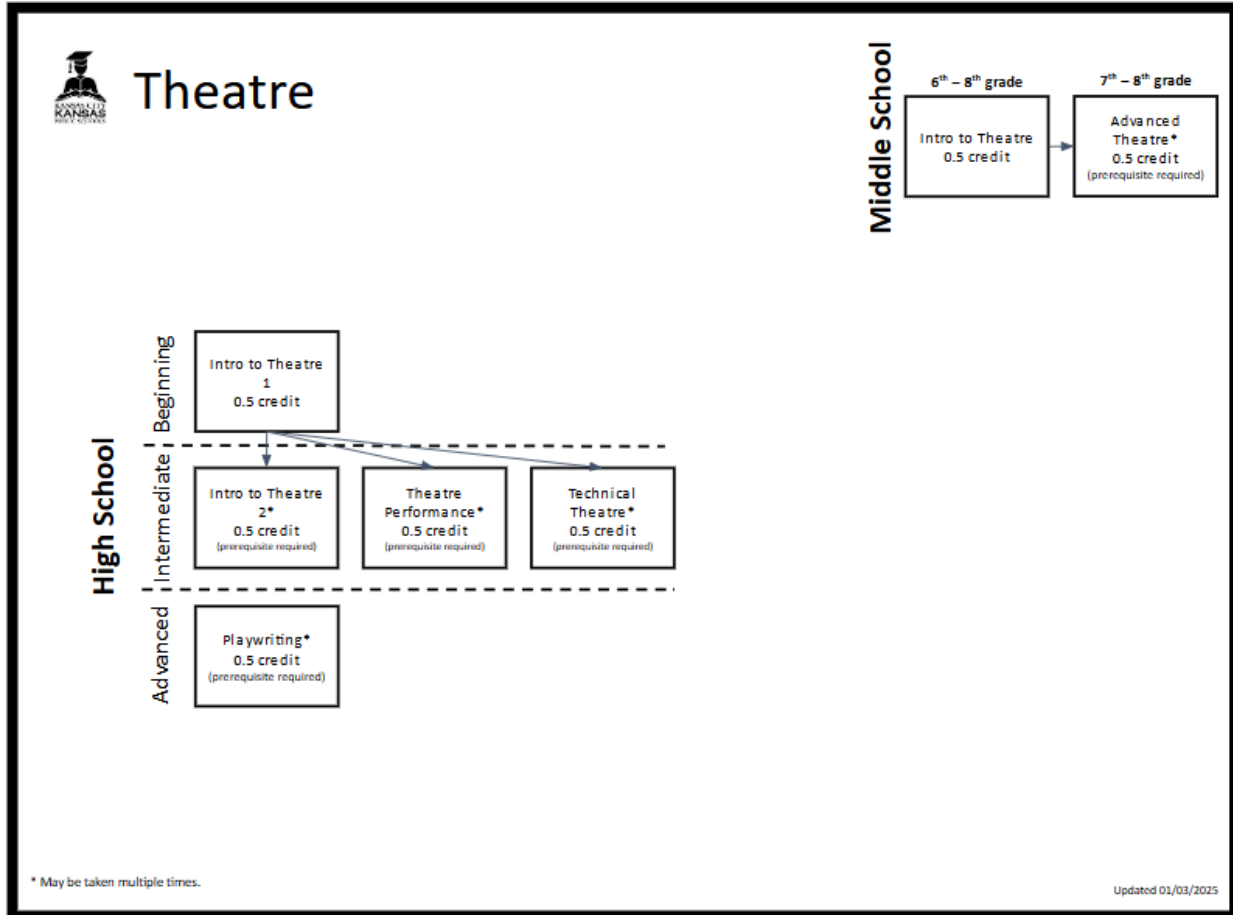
KANSAS CITY KANSAS PUBLIC SCHOOLS

Theatre

Middle School

$6^{th}$ – $8^{th}$ grade

Intro to Theatre
0.5 credit

$7^{th}$ – $8^{th}$ grade

Advanced Theatre*
0.5 credit
(prerequisite required)

High School

Beginning

Intro to Theatre 1
0.5 credit

Intermediate

Intro to Theatre 2*
0.5 credit
(prerequisite required)

Theatre Performance*
0.5 credit
(prerequisite required)

Technical Theatre*
0.5 credit
(prerequisite required)

Advanced

Playwriting*
0.5 credit
(prerequisite required)

* May be taken multiple times.

Updated 01/03/2025